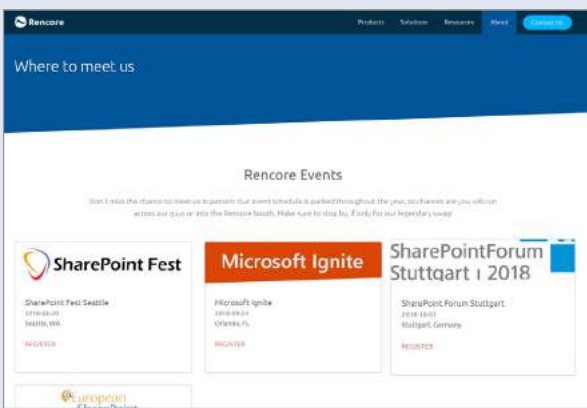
Rencore

Products Solutions Resources About Contact Us

Where to meet us

Rencore Events

Don't miss the chance to meet us in person! Our event schedule is packed throughout the year, so chances are you will run across our guys or into the Rencore booth. Make sure to drop by, if only for our legendary swag!

SharePoint Fest

SharePoint Fest Seattle
2018-08-20
Seattle, WA

REGISTER

Microsoft Ignite

Microsoft Ignite
2018-09-24
Orlando, FL

REGISTER

SharePointForum Stuttgart | 2018

SharePoint Forum Stuttgart
2018-10-01
Stuttgart, Germany

REGISTER

European SharePoint